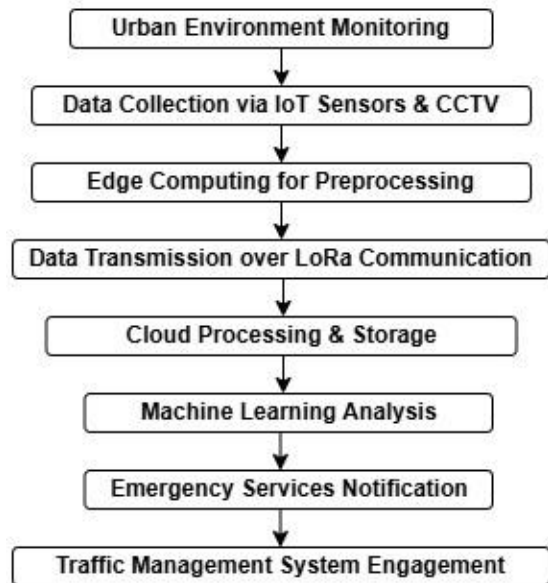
Urban Environment Monitoring

Data Collection via IoT Sensors & CCTV

Edge Computing for Preprocessing

Data Transmission over LoRa Communication

Cloud Processing & Storage

Machine Learning Analysis

Emergency Services Notification

Traffic Management System Engagement